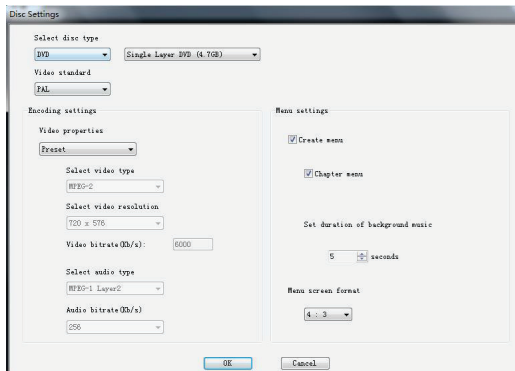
Disc Settings

Select disc type

DVD

Single Layer DVD (4.7GB)

Video standard

PAL

Encoding settings

Video properties

Preset

Select video type

MPEG-2

Select video resolution

720 x 576

Video bitrate(Kb/s):

6000

Select audio type

MPEG-1 Layer2

Audio bitrate(Kb/s)

256

Menu settings

Create menu

Chapter menu

Set duration of background music

5

seconds

Menu screen format

4 : 3

OK

Cancel